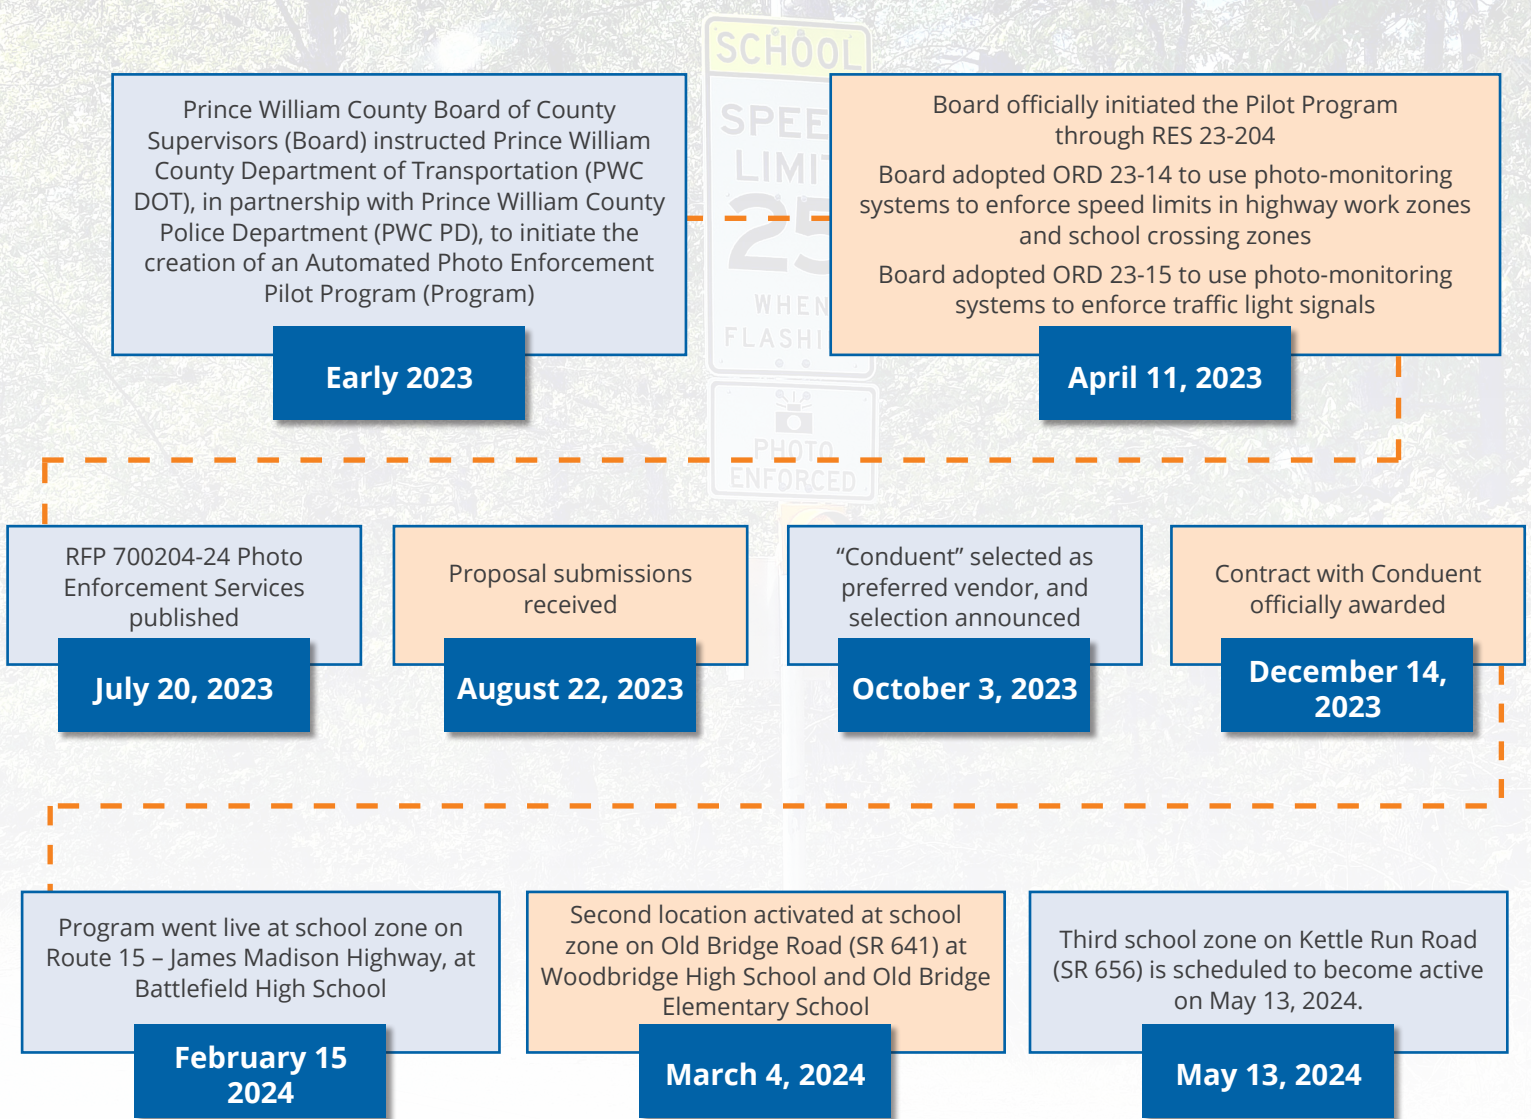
Prince William County Board of County Supervisors (Board) instructed Prince William County Department of Transportation (PWC DOT), in partnership with Prince William County Police Department (PWC PD), to initiate the creation of an Automated Photo Enforcement Pilot Program (Program)

Early 2023

Board officially initiated the Pilot Program through RES 23-204

Board adopted ORD 23-14 to use photo-monitoring systems to enforce speed limits in highway work zones and school crossing zones

Board adopted ORD 23-15 to use photo-monitoring systems to enforce traffic light signals

April 11, 2023

RFP 700204-24 Photo Enforcement Services published

July 20, 2023

Proposal submissions received

August 22, 2023

"Conduent" selected as preferred vendor, and selection announced

October 3, 2023

Contract with Conduent officially awarded

December 14, 2023

Program went live at school zone on Route 15 – James Madison Highway, at Battlefield High School

February 15 2024

Second location activated at school zone on Old Bridge Road (SR 641) at Woodbridge High School and Old Bridge Elementary School

March 4, 2024

Third school zone on Kettle Run Road (SR 656) is scheduled to become active on May 13, 2024.

May 13, 2024